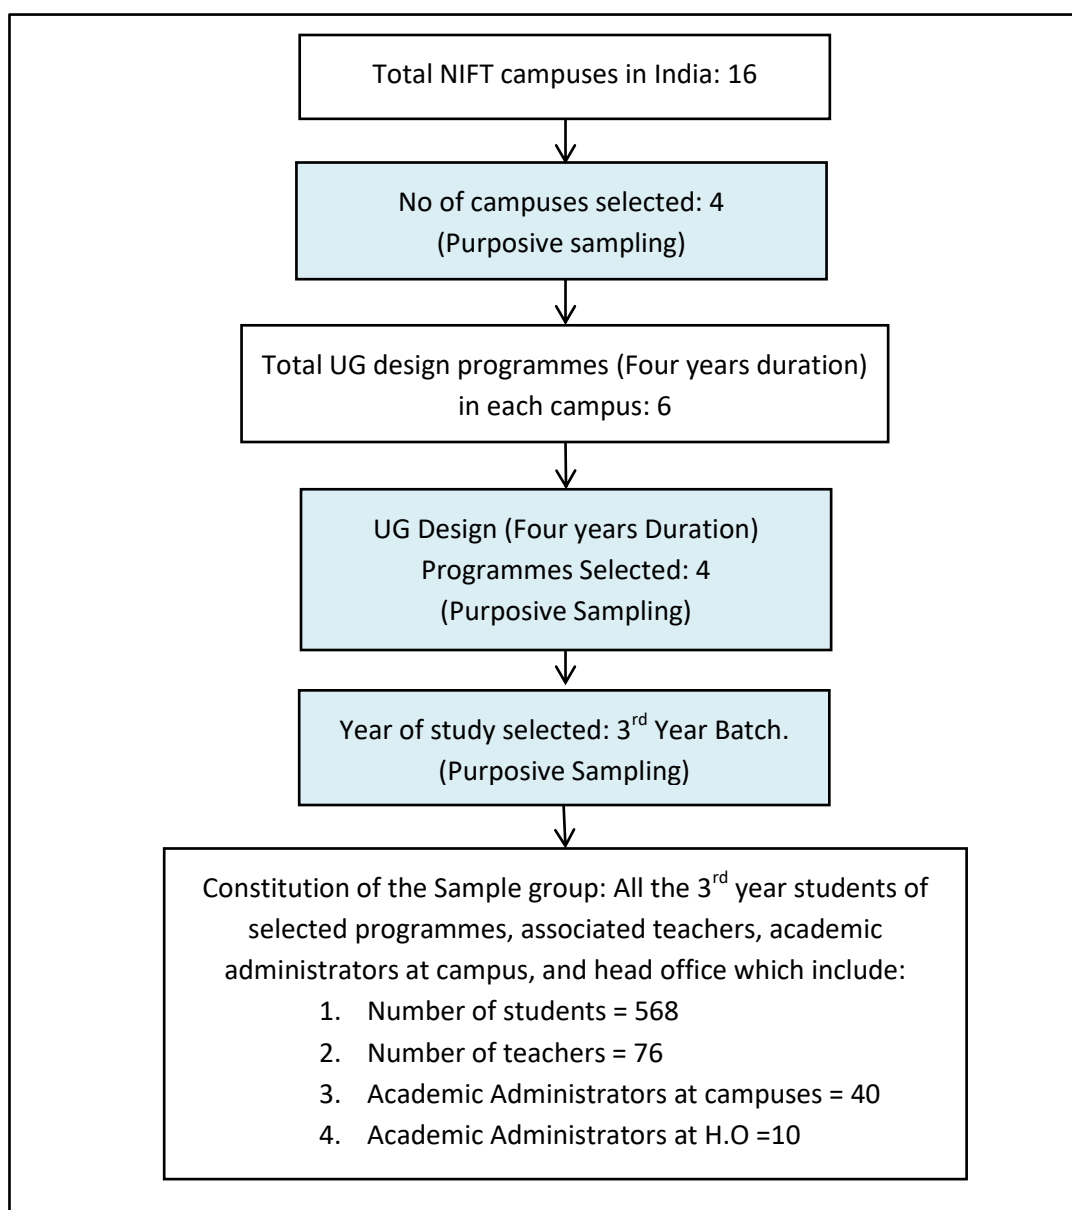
Total NIFT campuses in India: 16

No of campuses selected: 4
(Purposive sampling)

Total UG design programmes (Four years duration) in each campus: 6

UG Design (Four years Duration) Programmes Selected: 4
(Purposive Sampling)

Year of study selected: 3$^{rd}$ Year Batch.
(Purposive Sampling)

Constitution of the Sample group: All the 3$^{rd}$ year students of selected programmes, associated teachers, academic administrators at campus, and head office which include:
1. Number of students = 568
2. Number of teachers = 76
3. Academic Administrators at campuses = 40
4. Academic Administrators at H.O =10